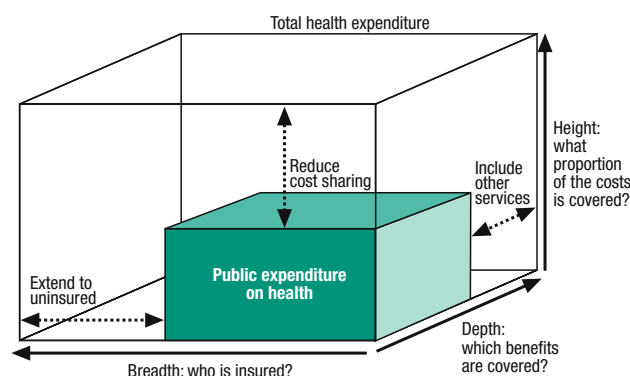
Total health expenditure

Reduce cost sharing

Include other services

Height: what proportion of the costs is covered?

Public expenditure on health

Extend to uninsured

Depth: which benefits are covered?

Breadth: who is insured?